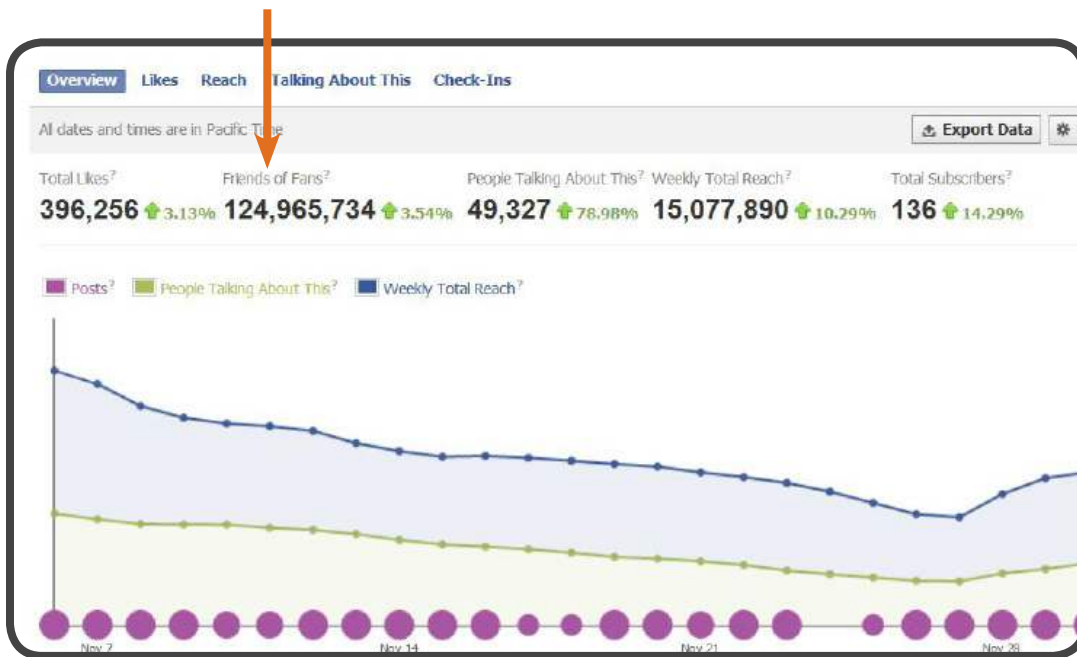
Overview Likes Reach Talking About This Check-Ins

All dates and times are in Pacific Time

Export Data

Total Likes?
396,256 3.13%

Friends of Fans?
124,965,734 3.54%

People Talking About This?
49,327 78.98%

Weekly Total Reach?
15,077,890 10.29%

Total Subscribers?
136 14.29%

Posts? People Talking About This? Weekly Total Reach?

Nov 7 Nov 14 Nov 21 Nov 28